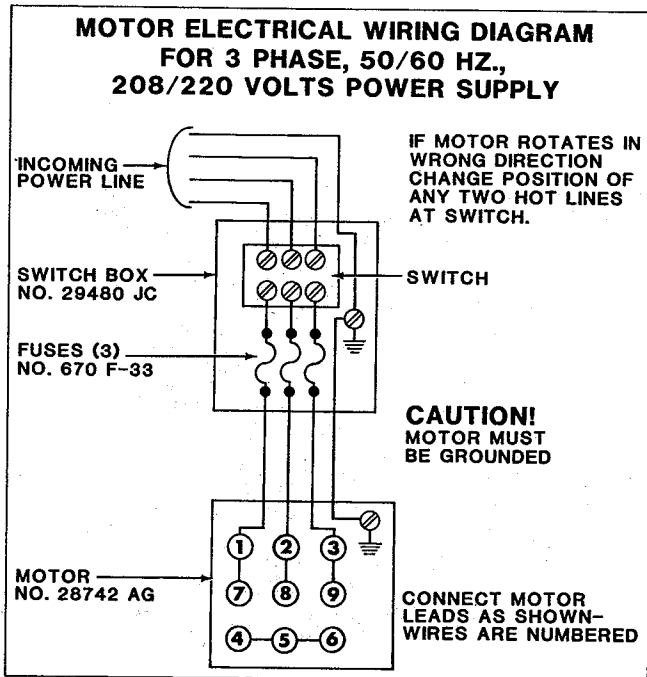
MOTOR ELECTRICAL WIRING DIAGRAM
FOR 3 PHASE, 50/60 HZ.,
208/220 VOLTS POWER SUPPLY

INCOMING POWER LINE

IF MOTOR ROTATES IN WRONG DIRECTION CHANGE POSITION OF ANY TWO HOT LINES AT SWITCH.

SWITCH BOX NO. 29480 JC

SWITCH

FUSES (3) NO. 670 F-33

CAUTION!
MOTOR MUST BE GROUNDED

1 2 3
7 8 9
4 5 6

MOTOR NO. 28742 AG

CONNECT MOTOR LEADS AS SHOWN- WIRES ARE NUMBERED